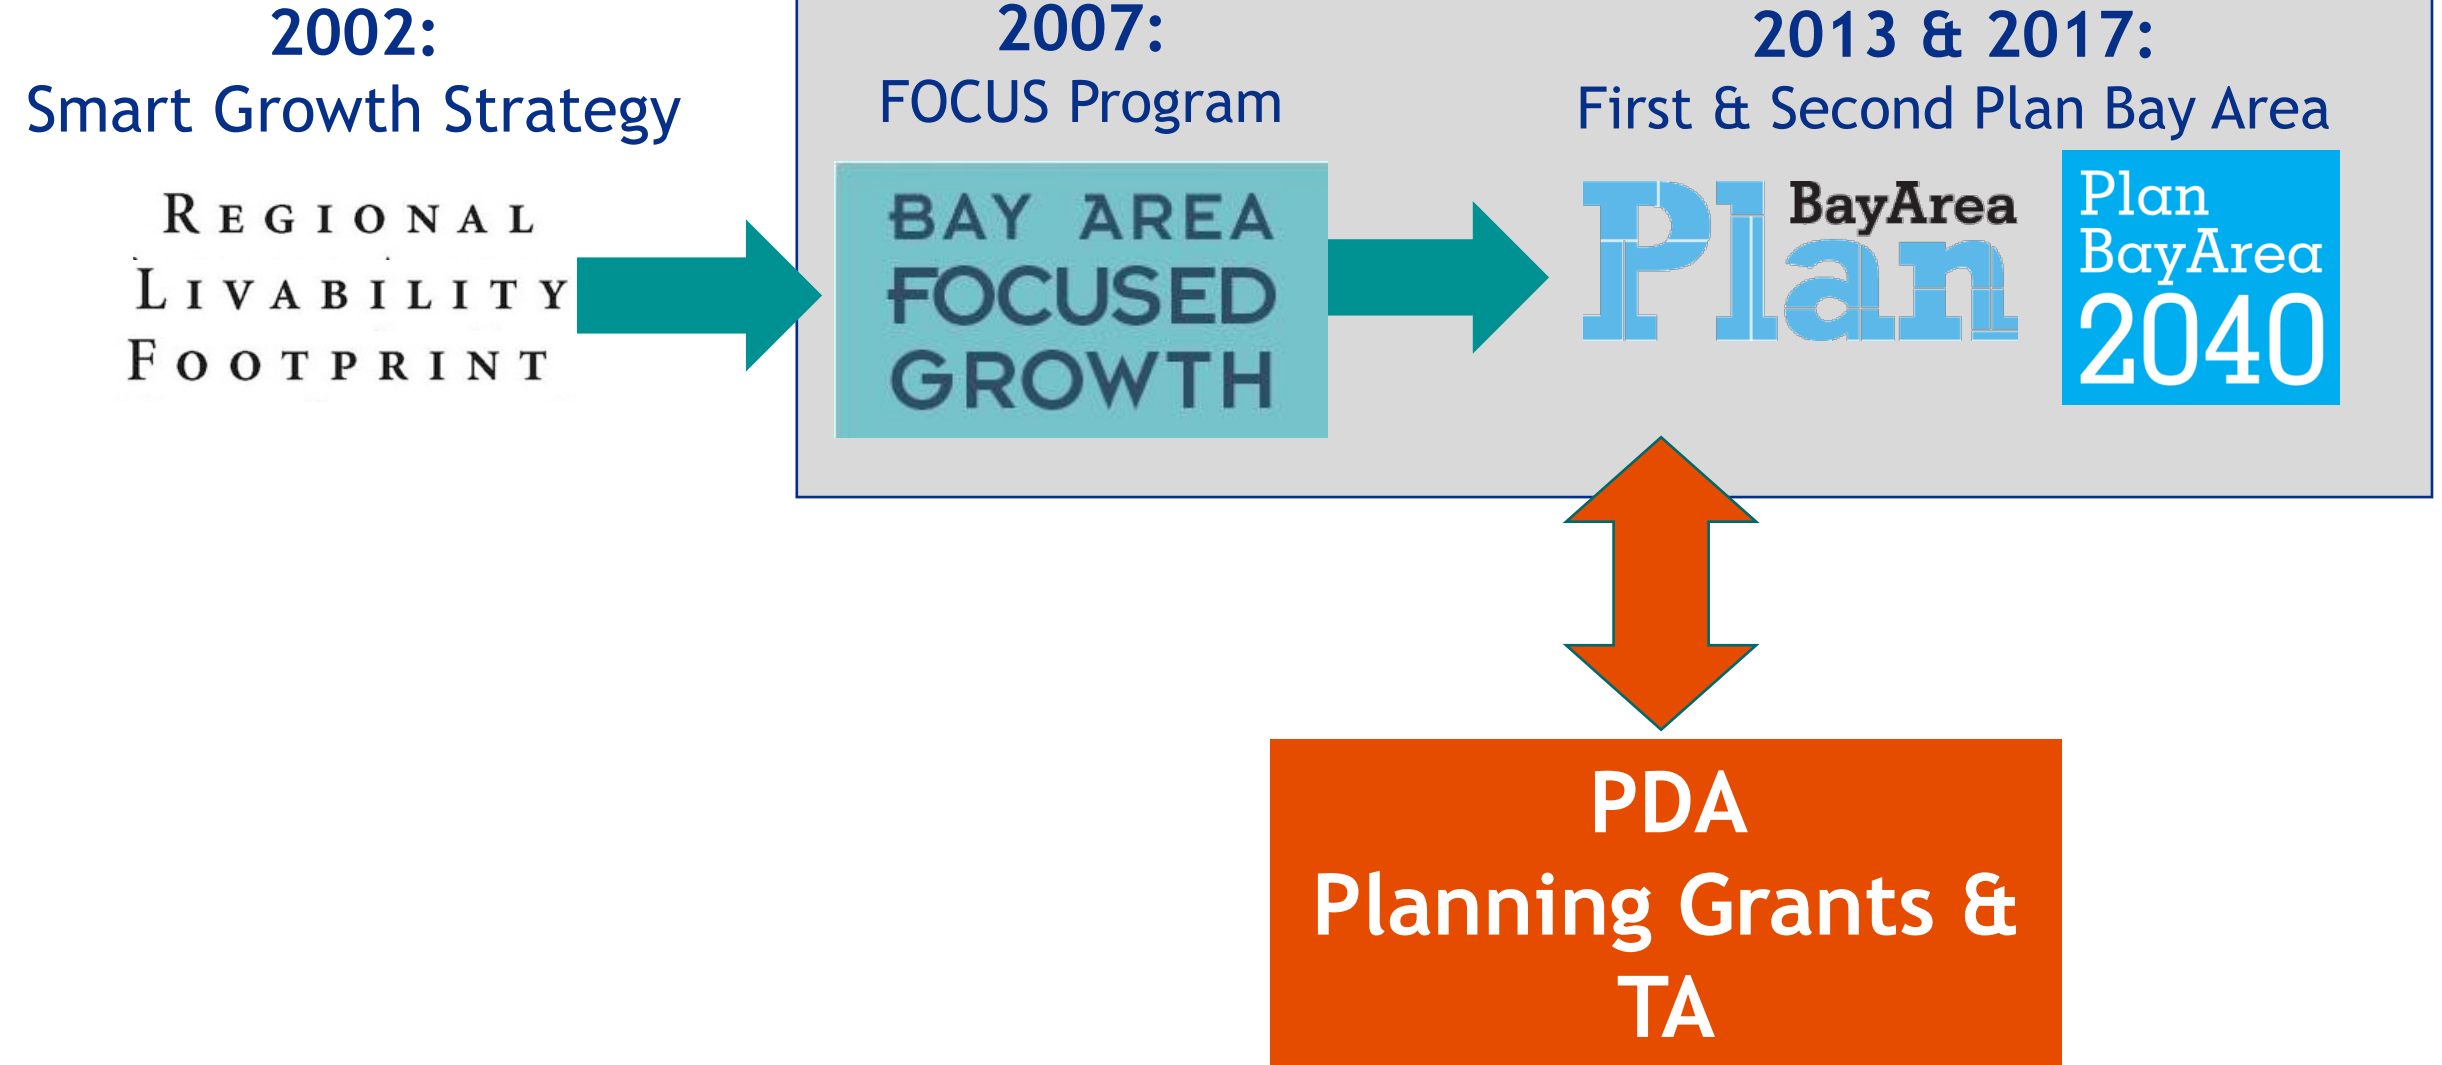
2002:
Smart Growth Strategy

REGIONAL
LIVABILITY
FOOTPRINT

2007:
FOCUS Program

BAY AREA
FOCUSED
GROWTH

2013 & 2017:
First & Second Plan Bay Area

Plan BayArea

Plan
BayArea
2040

PDA
Planning Grants &
TA